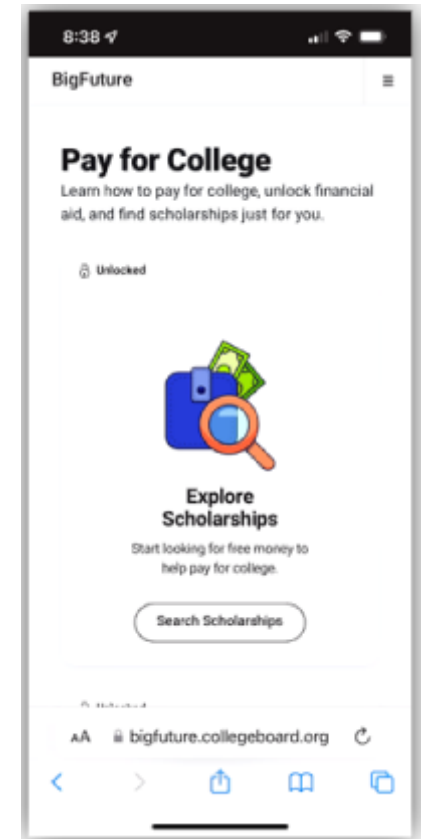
8:38

BigFuture

Pay for College

Learn how to pay for college, unlock financial aid, and find scholarships just for you.

Unlocked

Explore Scholarships

Start looking for free money to help pay for college.

Search Scholarships

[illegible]

AA bigfuture.collegeboard.org